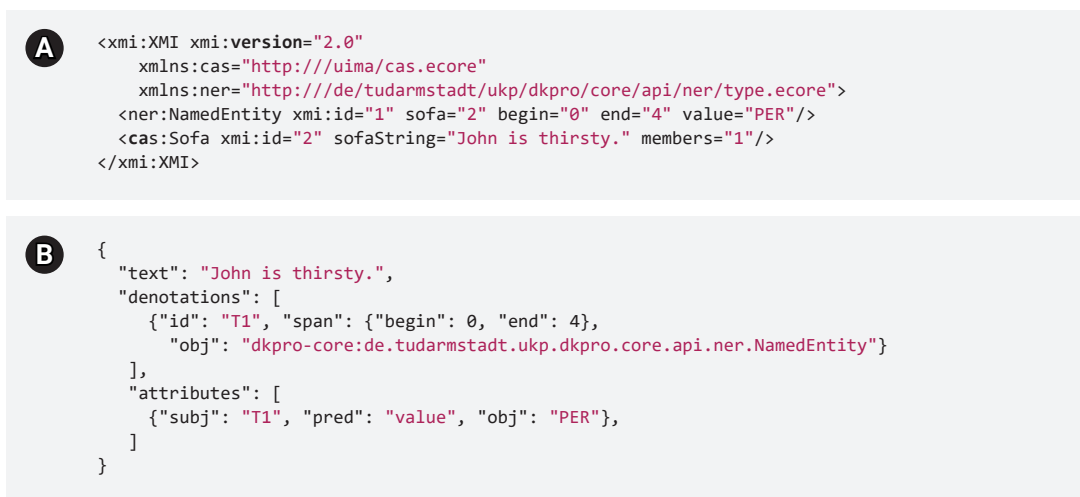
A

<xmi:XMI xmi:version="2.0"
    xmlns:cas="http:///uima/cas.ecore"
    xmlns:ner="http:///de/tudarmstadt/ukp/dkpro/core/api/ner/type.ecore">
  <ner:NamedEntity xmi:id="1" sofa="2" begin="0" end="4" value="PER"/>
  <cas:Sofa xmi:id="2" sofaString="John is thirsty." members="1"/>
</xmi:XMI>

B

{
  "text": "John is thirsty.",
  "denotations": [
    {"id": "T1", "span": {"begin": 0, "end": 4},
      "obj": "dkpro-core:de.tudarmstadt.ukp.dkpro.core.api.ner.NamedEntity"}
  ],
  "attributes": [
    {"subj": "T1", "pred": "value", "obj": "PER"},
  ]
}